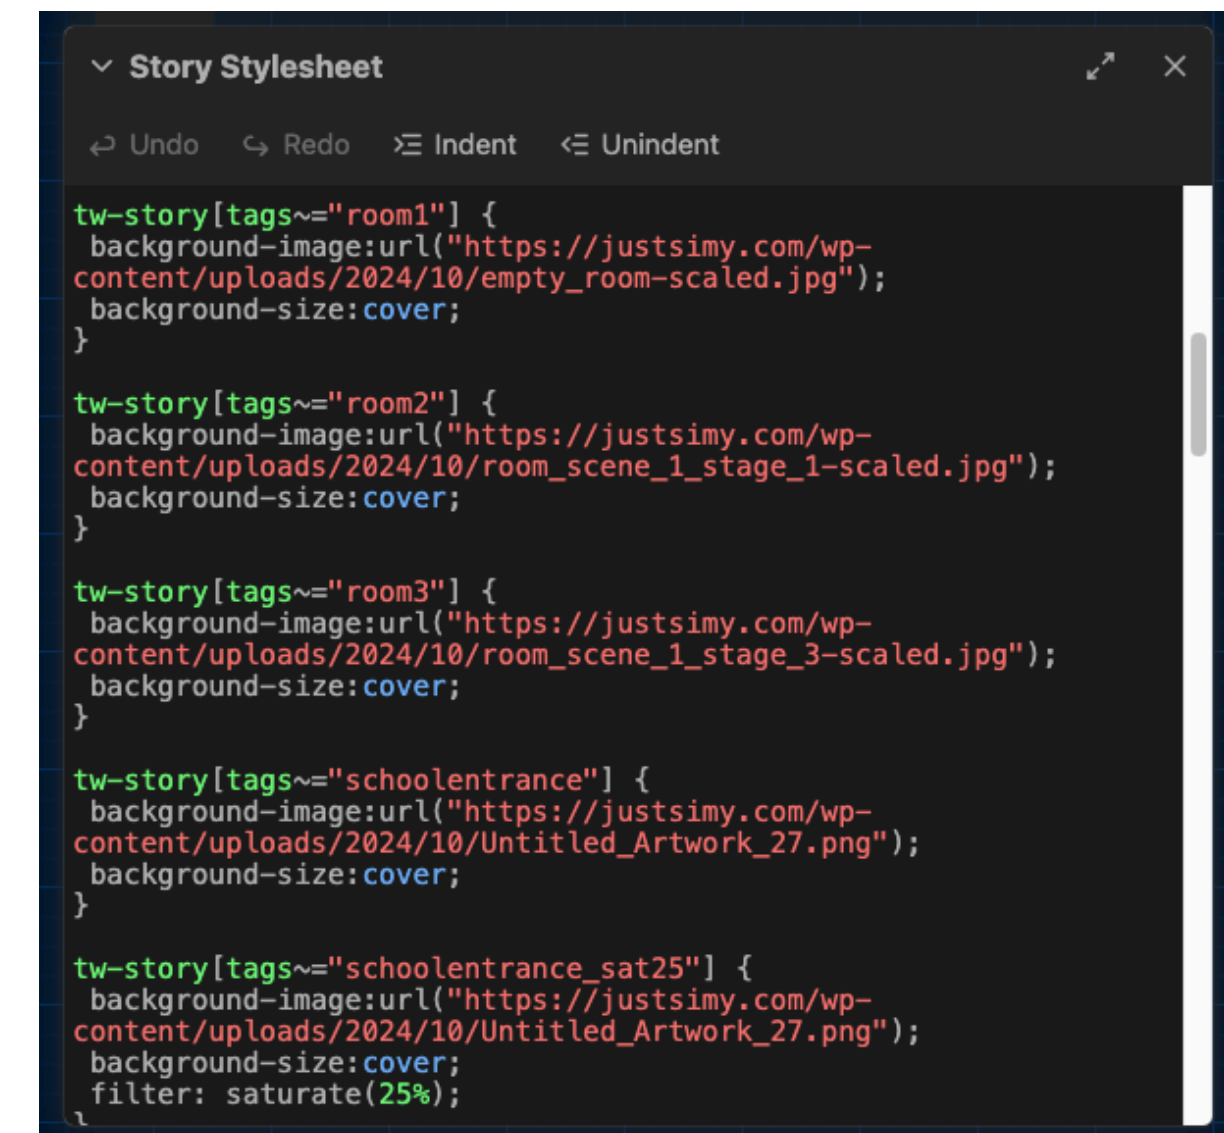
Story Stylesheet

Undo Redo Indent Unindent

tw-story[tags~="room1"] {
 background-image:url("https://justsimy.com/wp-content/uploads/2024/10/empty_room-scaled.jpg");
 background-size:cover;
}

tw-story[tags~="room2"] {
 background-image:url("https://justsimy.com/wp-content/uploads/2024/10/room_scene_1_stage_1-scaled.jpg");
 background-size:cover;
}

tw-story[tags~="room3"] {
 background-image:url("https://justsimy.com/wp-content/uploads/2024/10/room_scene_1_stage_3-scaled.jpg");
 background-size:cover;
}

tw-story[tags~="schoolentrance"] {
 background-image:url("https://justsimy.com/wp-content/uploads/2024/10/Untitled_Artwork_27.png");
 background-size:cover;
}

tw-story[tags~="schoolentrance_sat25"] {
 background-image:url("https://justsimy.com/wp-content/uploads/2024/10/Untitled_Artwork_27.png");
 background-size:cover;
 filter: saturate(25%);
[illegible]